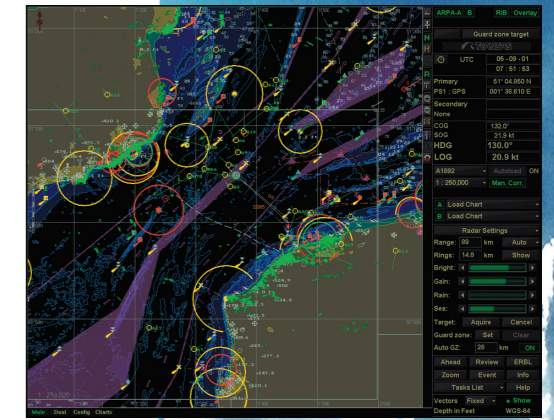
ARPA-A B
R/B Overlay
Guard zone target
UTC 05 - 09 - 01
07 : 51 : 53
Primary 51° 04.850 N
PS1 : GPS 001° 36.610 E
Secondary
None
COG 132.0°
SOG 21.9 kt
HDG 130.0°
LOG 20.9 kt
A1892 Autoload ON
1 : 250,000 Man. Corr.
A Load Chart
B Load Chart
Radar Settings
Range: 89 km Auto
Rings: 14.8 km Show
Bright:
Gain:
Rain:
Sea:
Target: Aquire Cancel
Guard zone: Set Clear
Auto GZ: 28 km ON
Ahead Review ERBL
Zoom Event Info
Tasks List Help
Vectors Fixed Show
Depth in Feet WGS-84
Main Dest Config Charts